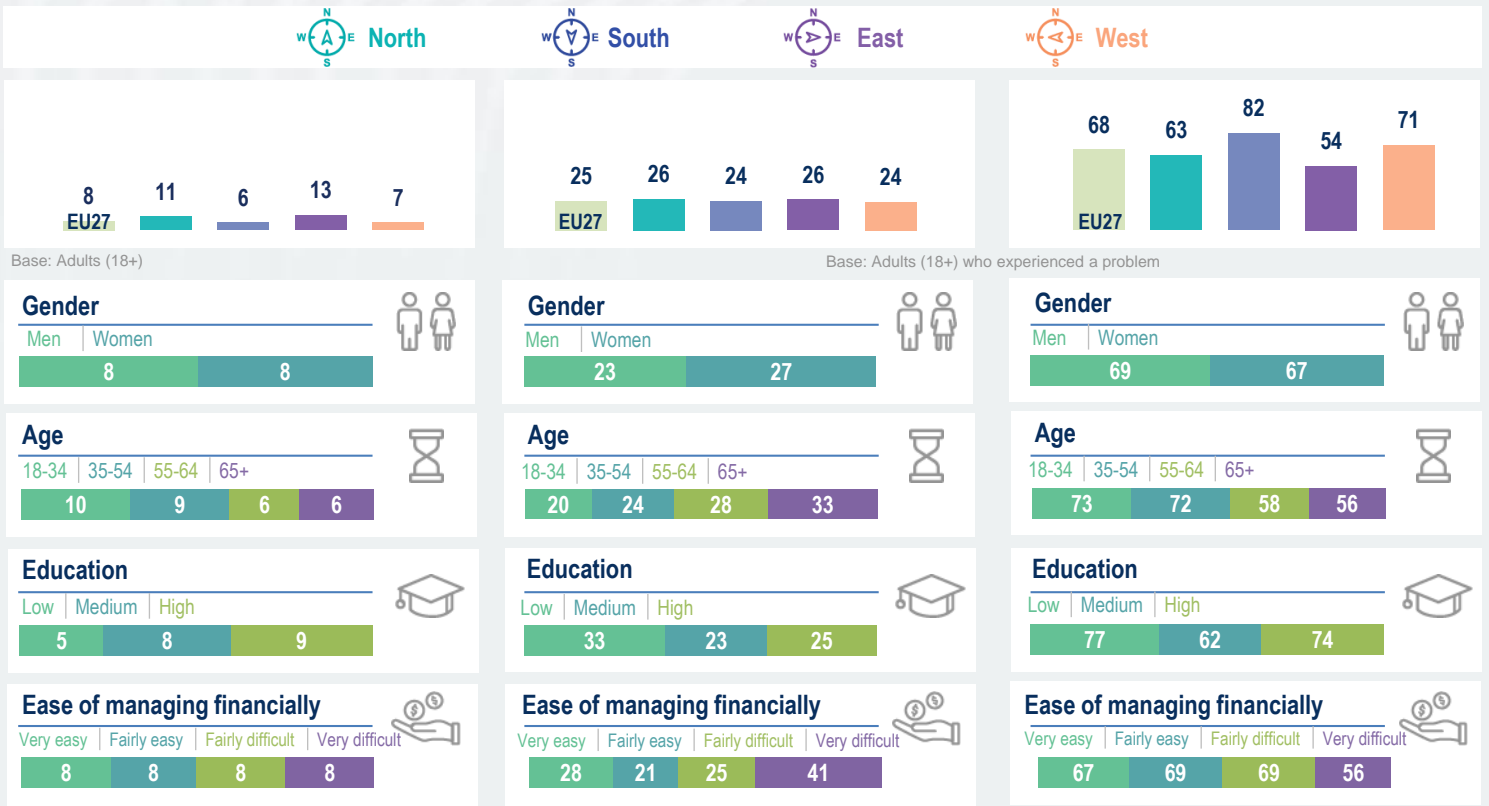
N W A E S North N W A E S South N W A E S East N W A E S West

8 EU27 11 6 13 7

Base: Adults (18+)

25 EU27 26 24 26 24

68 EU27 63 82 54 71

Base: Adults (18+) who experienced a problem

Gender
Men | Women
8 8

Age
18-34 | 35-54 | 55-64 | 65+
10 9 6 6

Education
Low | Medium | High
5 8 9

Ease of managing financially
Very easy | Fairly easy | Fairly difficult | Very difficult
8 8 8 8

Gender
Men | Women
23 27

Age
18-34 | 35-54 | 55-64 | 65+
20 24 28 33

Education
Low | Medium | High
33 23 25

Ease of managing financially
Very easy | Fairly easy | Fairly difficult | Very difficult
28 21 25 41

Gender
Men | Women
69 67

Age
18-34 | 35-54 | 55-64 | 65+
73 72 58 56

Education
Low | Medium | High
77 62 74

Ease of managing financially
Very easy | Fairly easy | Fairly difficult | Very difficult
67 69 69 56